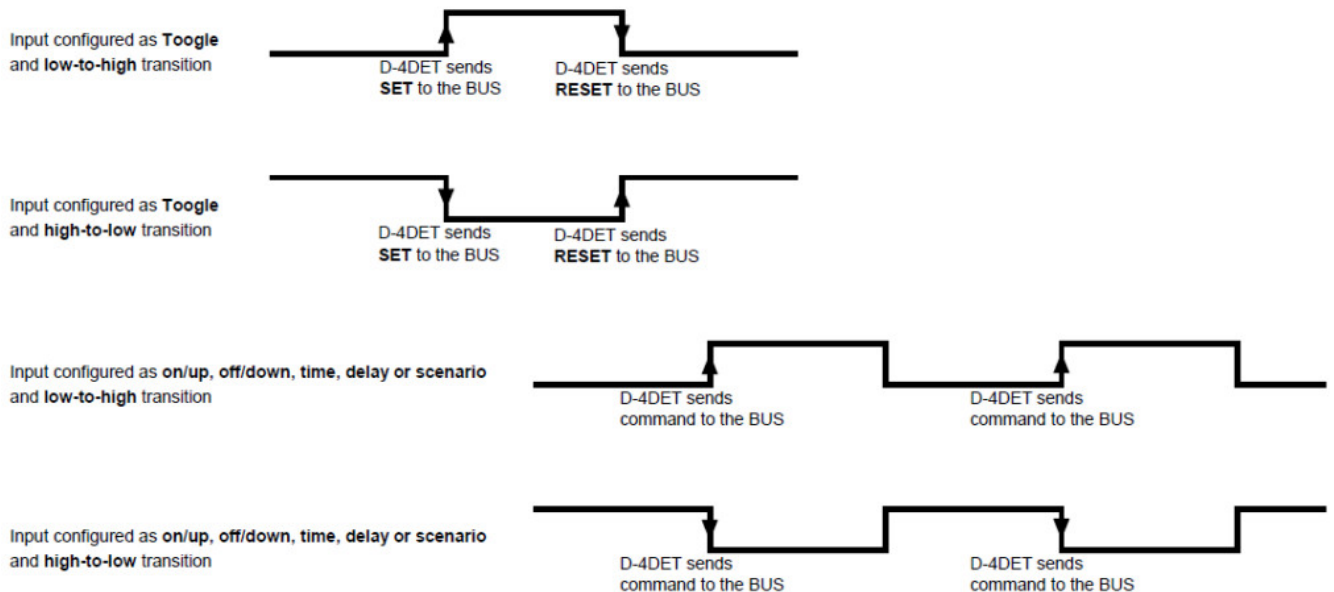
Input configured as Toogle and low-to-high transition

D-4DET sends SET to the BUS

D-4DET sends RESET to the BUS

Input configured as Toogle and high-to-low transition

D-4DET sends SET to the BUS

D-4DET sends RESET to the BUS

Input configured as on/up, off/down, time, delay or scenario and low-to-high transition

D-4DET sends command to the BUS

D-4DET sends command to the BUS

Input configured as on/up, off/down, time, delay or scenario and high-to-low transition

D-4DET sends command to the BUS

D-4DET sends command to the BUS